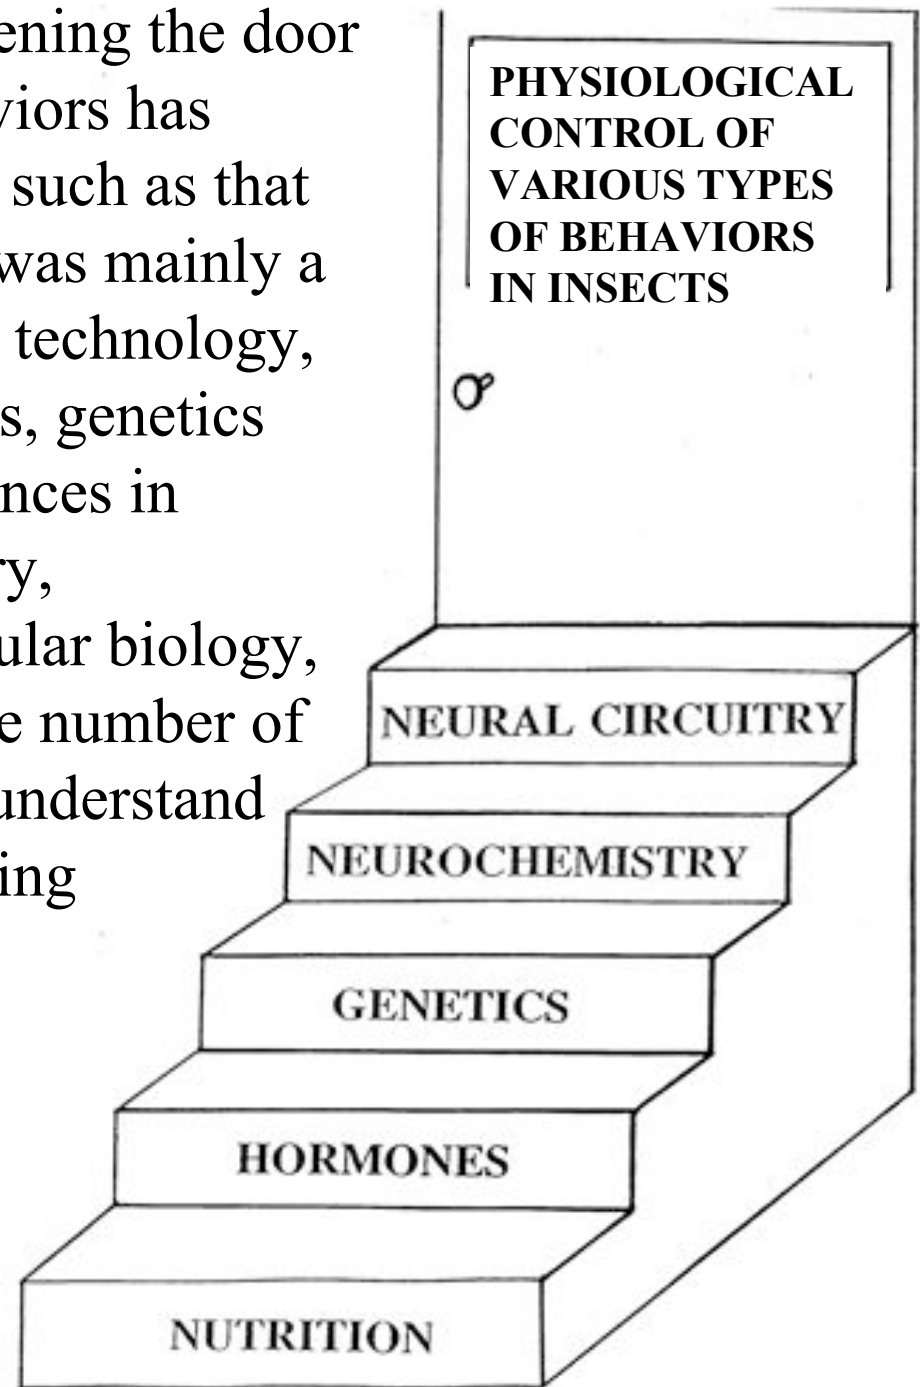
ening the door
viors has
such as that
was mainly a
technology,
s, genetics
nces in
ry,
ular biology,
e number of
understand
ing

PHYSIOLOGICAL CONTROL OF VARIOUS TYPES OF BEHAVIORS IN INSECTS

NEURAL CIRCUITRY

NEUROCHEMISTRY

GENETICS

HORMONES

NUTRITION